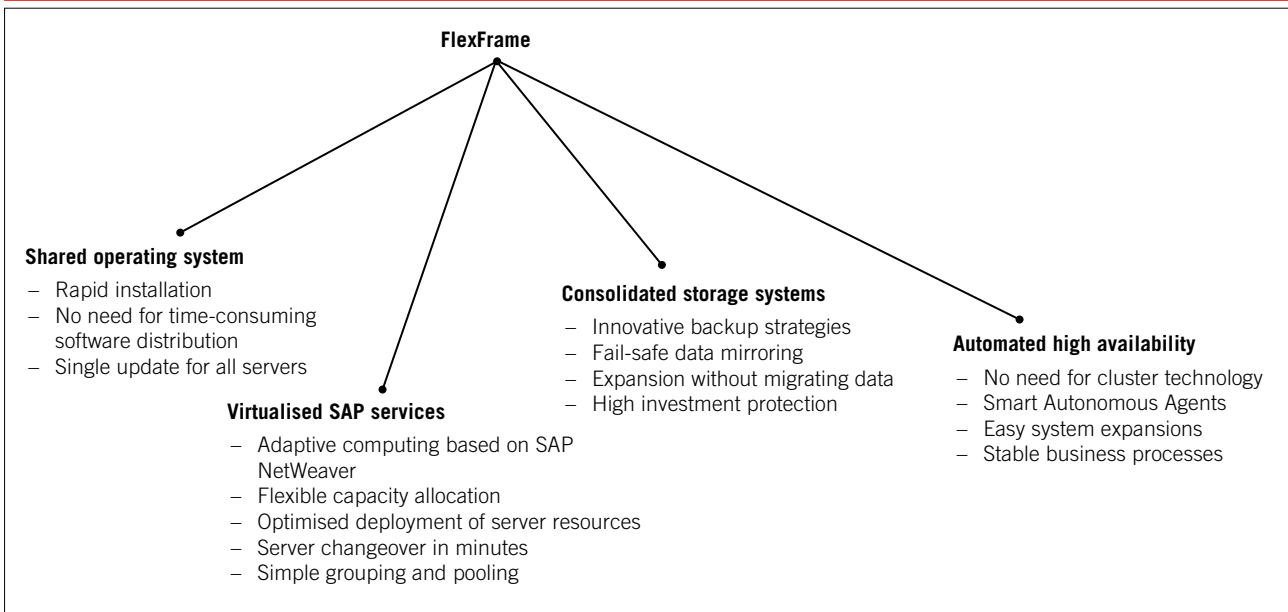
FlexFrame

Shared operating system
– Rapid installation
– No need for time-consuming software distribution
– Single update for all servers

Virtualised SAP services
– Adaptive computing based on SAP NetWeaver
– Flexible capacity allocation
– Optimised deployment of server resources
– Server changeover in minutes
– Simple grouping and pooling

Consolidated storage systems
– Innovative backup strategies
– Fail-safe data mirroring
– Expansion without migrating data
– High investment protection

Automated high availability
– No need for cluster technology
– Smart Autonomous Agents
– Easy system expansions
– Stable business processes